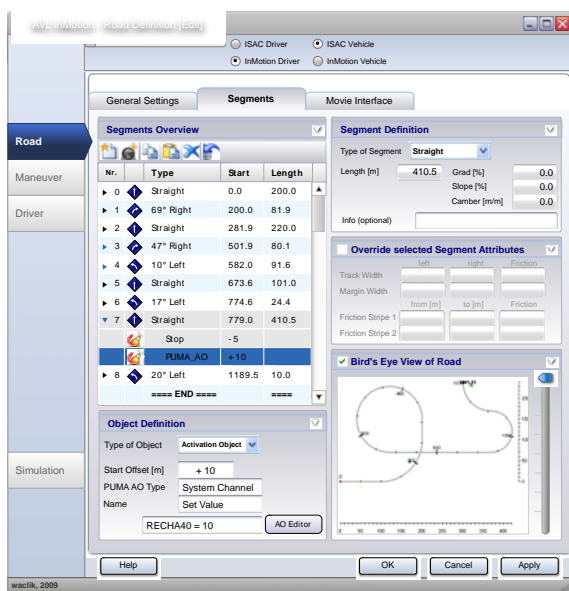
AVL InMotion - Road Definition [Edit]

ISAC Driver
ISAC Vehicle
InMotion Driver
InMotion Vehicle

General Settings
Segments
Movie Interface

Road
Maneuver
Driver
Simulation

Segments Overview

| Nr. | | Type | Start | Length |
|---|---|---|---|---|
| 0 | | Straight | 0.0 | 200.0 |
| 1 | | 69° Right | 200.0 | 81.9 |
| 2 | | Straight | 281.9 | 220.0 |
| 3 | | 47° Right | 501.9 | 80.1 |
| 4 | | 10° Left | 582.0 | 91.6 |
| 5 | | Straight | 673.6 | 101.0 |
| 6 | | 17° Left | 774.6 | 24.4 |
| 7 | | Straight | 779.0 | 410.5 |
| | | Stop | -5 | |
| | | PUMA_AO | + 10 | |
| 8 | | 20° Left | 1189.5 | 10.0 |
| | | ==== END ==== | | ==== |

Segment Definition
Type of Segment Straight
Length [m] 410.5
Grad [%] 0.0
Slope [%] 0.0
Camber [m/m] 0.0
Info (optional)

Override selected Segment Attributes
left right Friction
Track Width
Margin Width
from [m] to [m] Friction
Friction Stripe 1
Friction Stripe 2

Bird's Eye View of Road

Object Definition
Type of Object Activation Object
Start Offset [m] + 10
PUMA AO Type System Channel
Name Set Value
RECHA40 = 10
AO Editor

Help
OK
Cancel
Apply

waclik, 2009